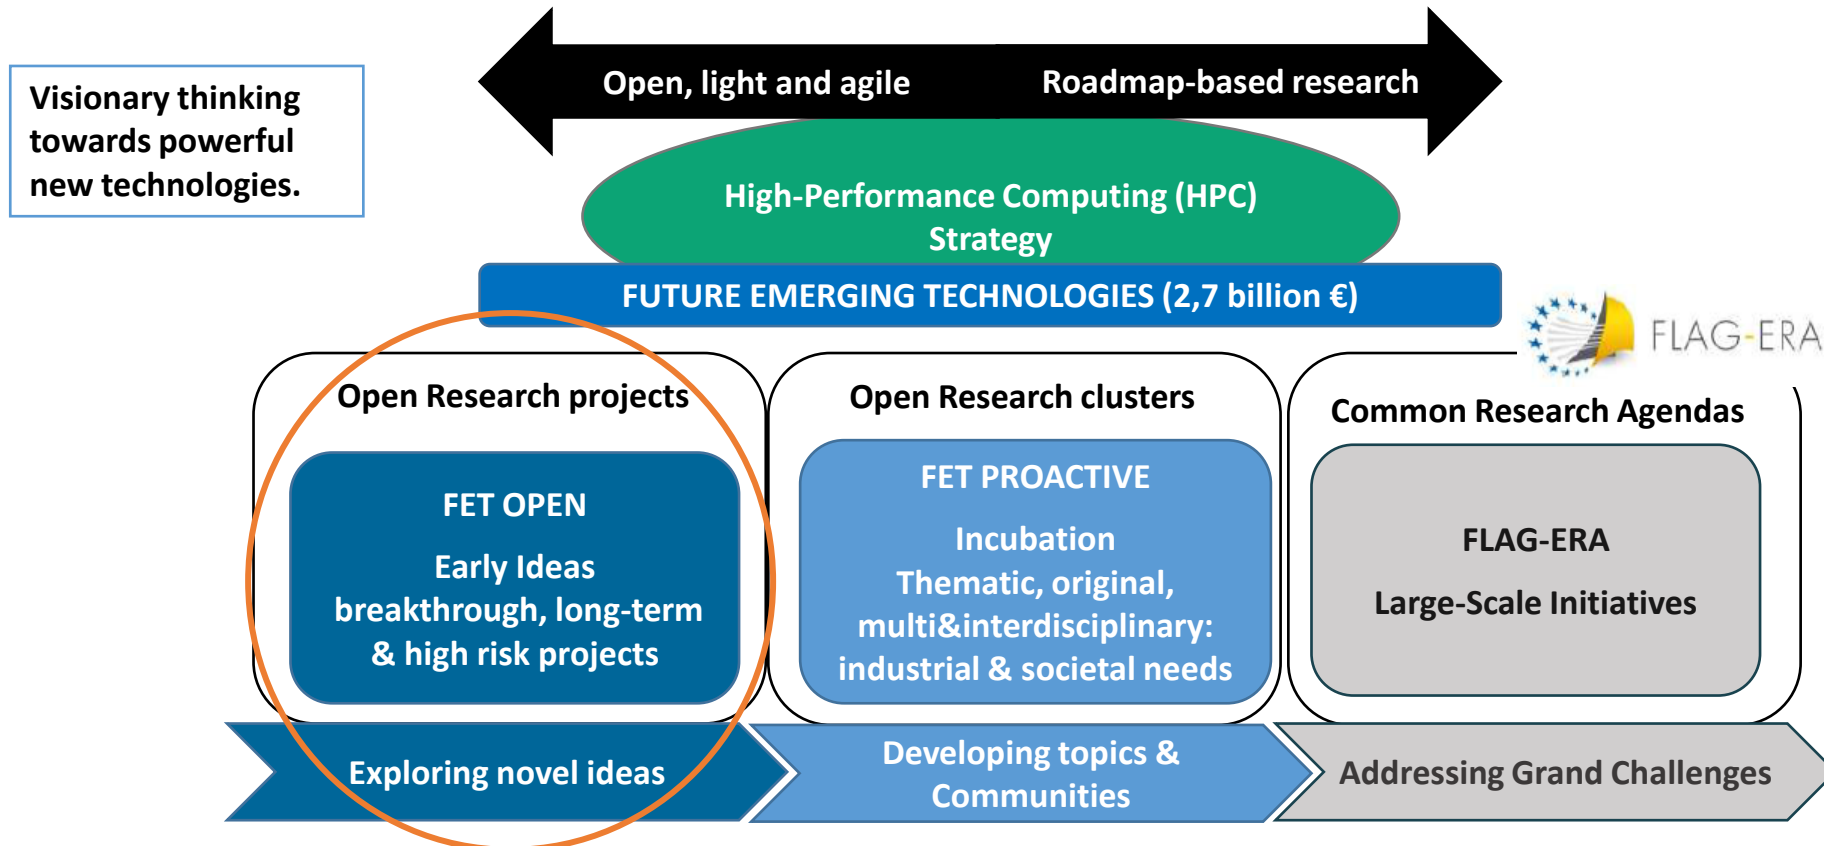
Visionary thinking towards powerful new technologies.

Open, light and agile

Roadmap-based research

High-Performance Computing (HPC) Strategy

FUTURE EMERGING TECHNOLOGIES (2,7 billion €)

FLAG-ERA

Open Research projects

FET OPEN

Early Ideas breakthrough, long-term & high risk projects

Open Research clusters

FET PROACTIVE

Incubation Thematic, original, multi&interdisciplinary: industrial & societal needs

Common Research Agendas

FLAG-ERA

Large-Scale Initiatives

Exploring novel ideas

Developing topics & Communities

Addressing Grand Challenges